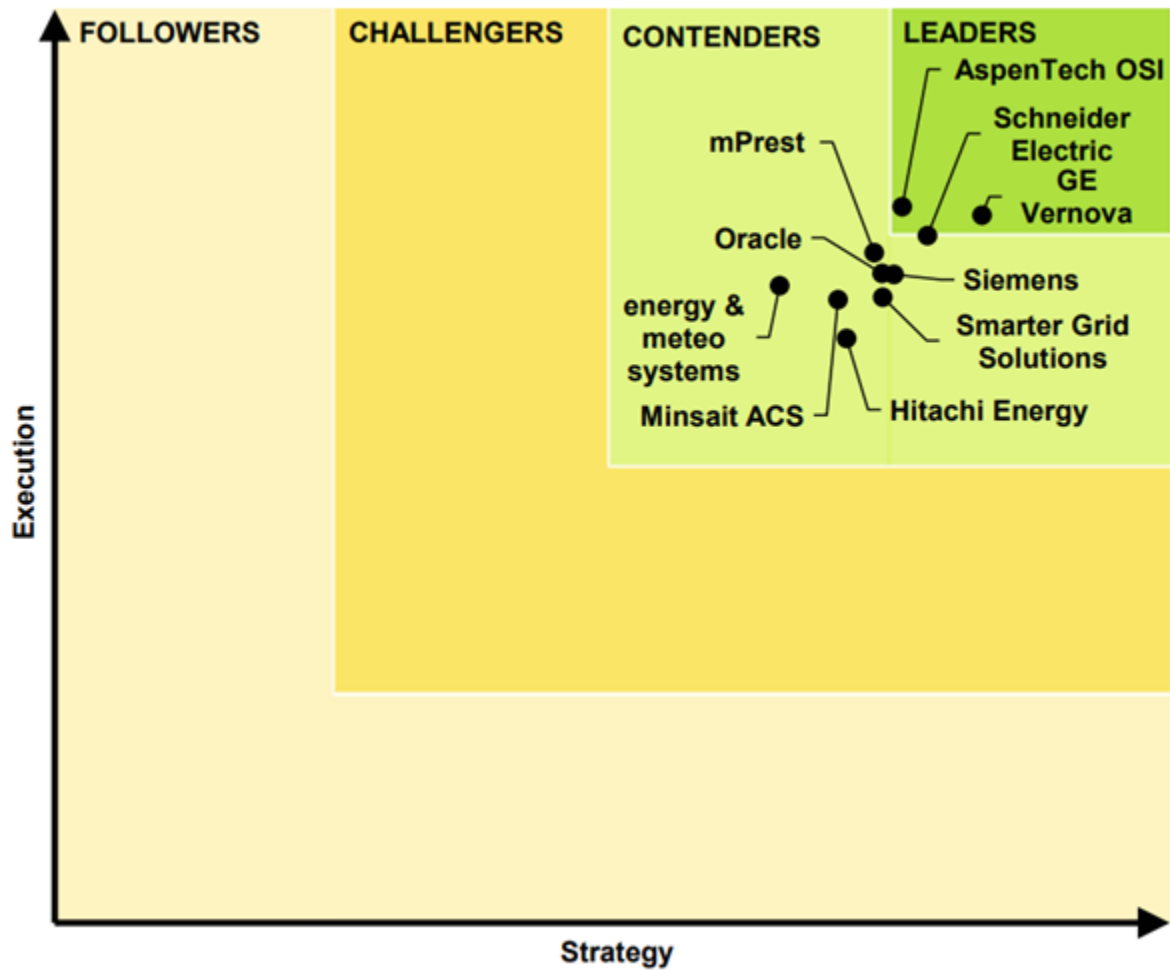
FOLLOWERS

CHALLENGERS

CONTENDERS

LEADERS

AspenTech OSI

Schneider Electric

GE Vernova

mPrest

Oracle

Siemens

energy & meteo systems

Smarter Grid Solutions

Minsait ACS

Hitachi Energy

Execution

Strategy